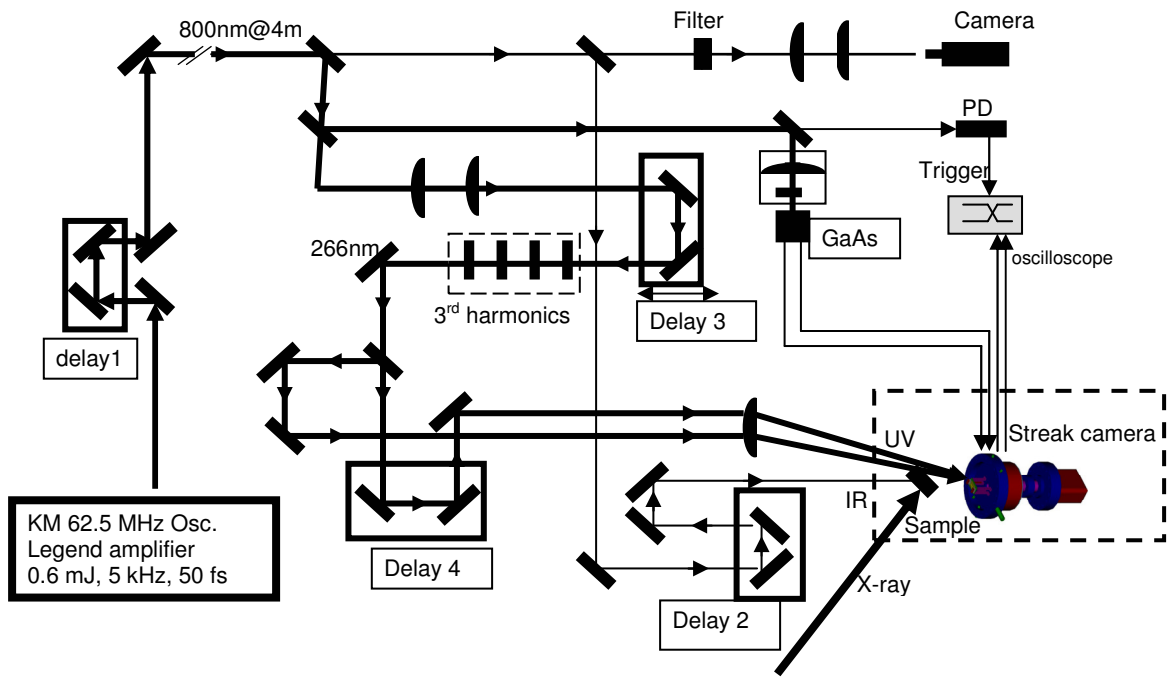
800nm@4m

Filter

Camera

PD

Trigger

GaAs

oscilloscope

266nm

$3^{rd}$ harmonics

Delay 3

delay1

UV

Streak camera

IR

Sample

KM 62.5 MHz Osc.
Legend amplifier
0.6 mJ, 5 kHz, 50 fs

Delay 4

X-ray

Delay 2